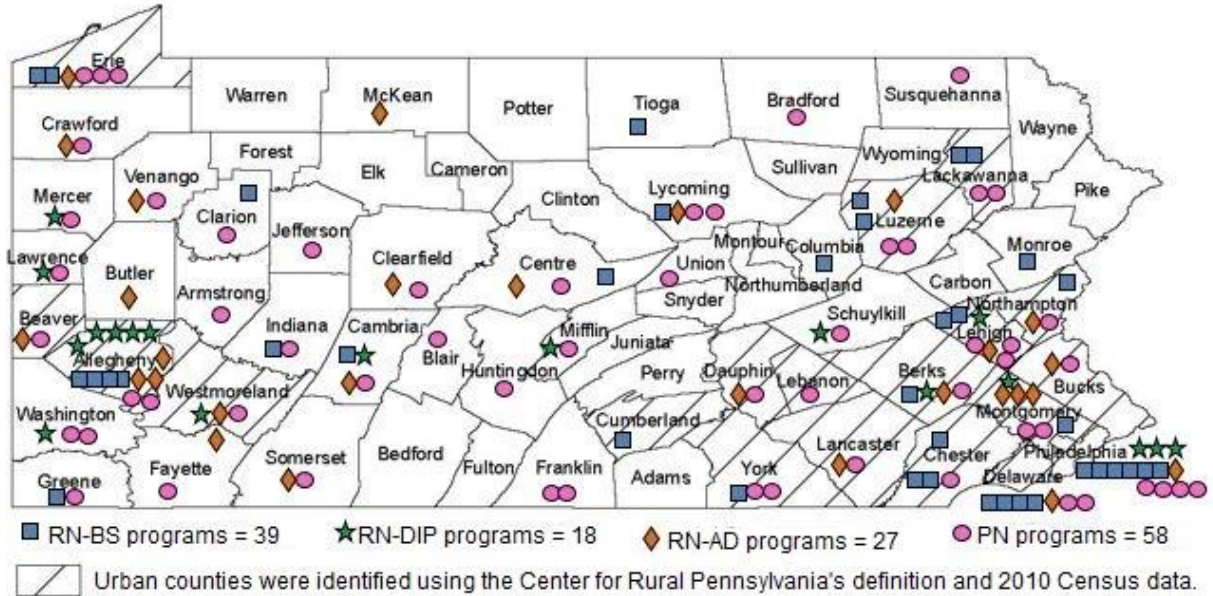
Erie
Warren
McKean
Potter
Tioga
Bradford
Susquehanna
Wayne
Crawford
Forest
Elk
Cameron
Sullivan
Wyoming
Lackawanna
Pike
Mercer
Venango
Clarion
Jefferson
Clinton
Lycoming
Luzerne
Lawrence
Butler
Clearfield
Centre
Union
Montour
Columbia
Monroe
Armstrong
Snyder
Northumberland
Carbon
Beaver
Indiana
Cambria
Blair
Mifflin
Juniata
Schuylkill
Northampton
Lehigh
Allegheny
Westmoreland
Huntingdon
Perry
Dauphin
Lebanon
Berks
Bucks
Washington
Montgomery
Cumberland
Somerset
Bedford
Fulton
Franklin
Adams
York
Lancaster
Chester
Philadelphia
Greene
Fayette
Delaware

RN-BS programs = 39
RN-DIP programs = 18
RN-AD programs = 27
PN programs = 58

Urban counties were identified using the Center for Rural Pennsylvania's definition and 2010 Census data.